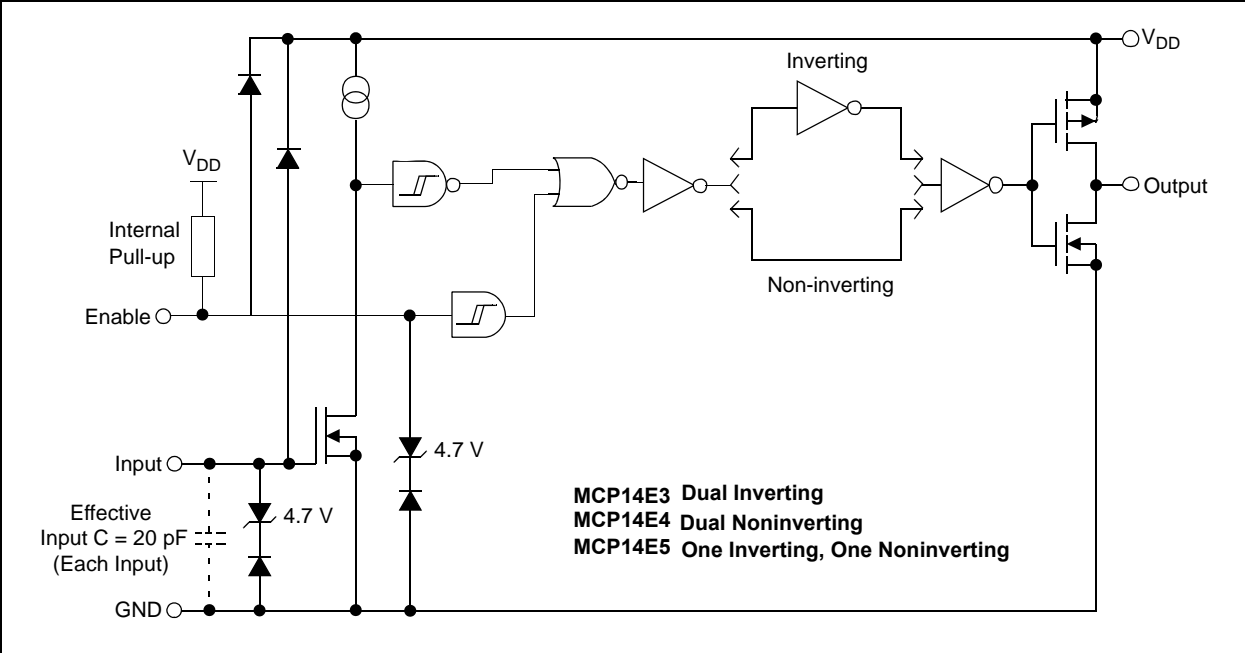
$V_{DD}$

Inverting

$V_{DD}$

Internal Pull-up

Output

Non-inverting

Enable

4.7 V

Input

Effective Input C = 20 pF (Each Input)

4.7 V

GND

MCP14E3 Dual Inverting
MCP14E4 Dual Noninverting
MCP14E5 One Inverting, One Noninverting